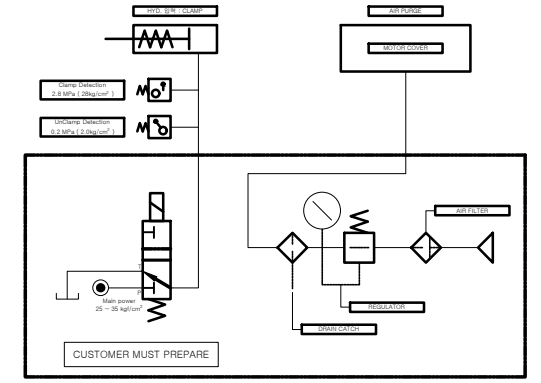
HYD. 잠착 : CLAMP

AIR PURGE

MOTOR COVER

Clamp Detection
2.8 MPa ( 28kg/cm$^2$ )

UnClamp Detection
0.2 MPa ( 2.0kg/cm$^2$ )

AIR FILTER

T

P

Main power
25 ~ 35 kgf/cm$^2$

REGULATOR

DRAIN CATCH

CUSTOMER MUST PREPARE